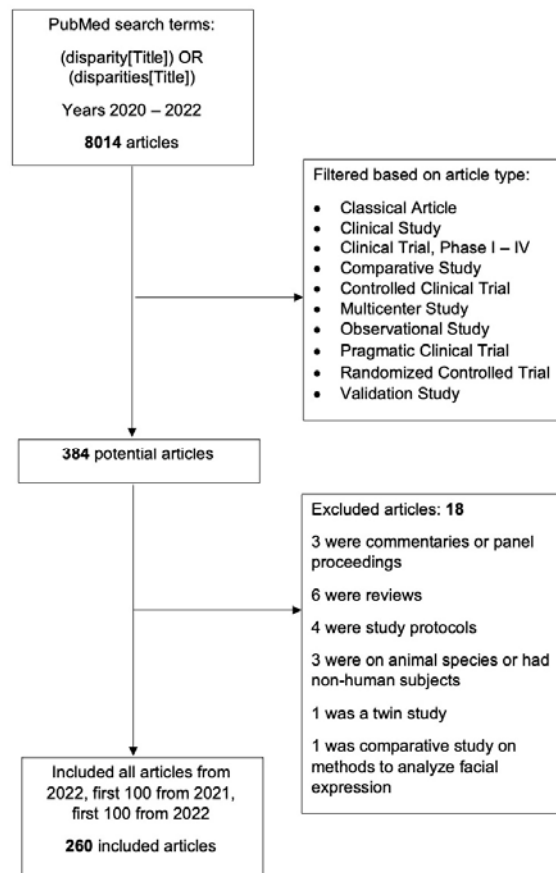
PubMed search terms:

(disparity[Title]) OR (disparities[Title])

Years 2020 – 2022

**8014** articles

Filtered based on article type:

- Classical Article
- Clinical Study
- Clinical Trial, Phase I – IV
- Comparative Study
- Controlled Clinical Trial
- Multicenter Study
- Observational Study
- Pragmatic Clinical Trial
- Randomized Controlled Trial
- Validation Study

**384** potential articles

Excluded articles: **18**

3 were commentaries or panel proceedings

6 were reviews

4 were study protocols

3 were on animal species or had non-human subjects

1 was a twin study

1 was comparative study on methods to analyze facial expression

Included all articles from 2022, first 100 from 2021, first 100 from 2022

**260** included articles